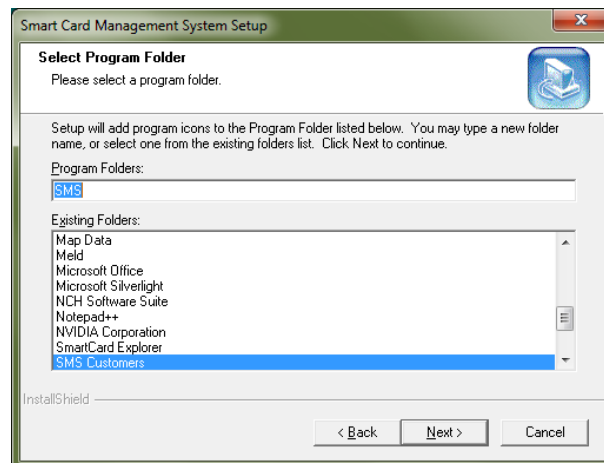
Smart Card Management System Setup

Select Program Folder
Please select a program folder.

Setup will add program icons to the Program Folder listed below. You may type a new folder name, or select one from the existing folders list. Click Next to continue.

Program Folders:
SMS

Existing Folders:
Map Data
Meld
Microsoft Office
Microsoft Silverlight
NCH Software Suite
Notepad++
NVIDIA Corporation
SmartCard Explorer
SMS Customers

InstallShield

< Back
Next >
Cancel